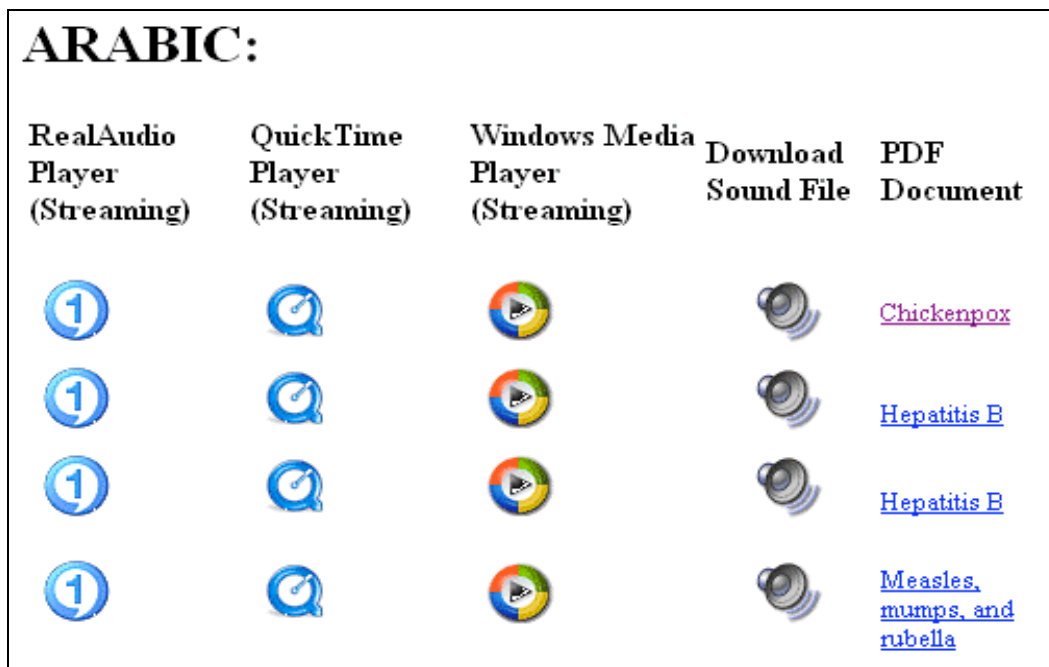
ARABIC:

| RealAudio Player (Streaming) | QuickTime Player (Streaming) | Windows Media Player (Streaming) | Download Sound File | PDF Document |
|---|---|---|---|---|
| | | | | Chickenpox |
| | | | | Hepatitis B |
| | | | | Hepatitis B |
| | | | | Measles, mumps, and rubella |